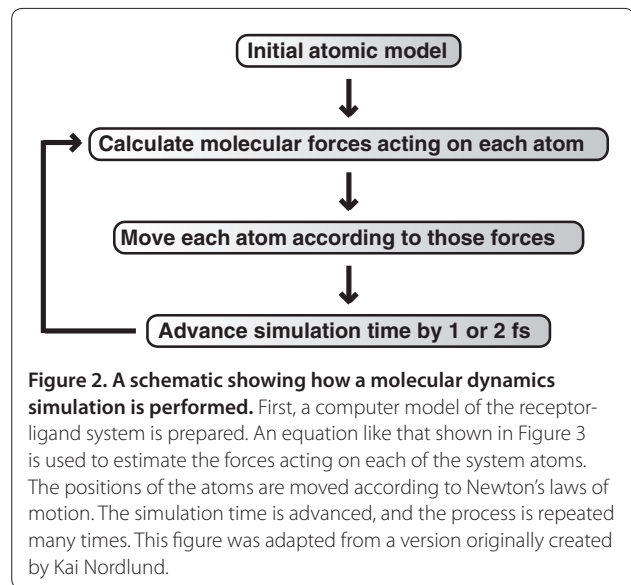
Initial atomic model

Calculate molecular forces acting on each atom

Move each atom according to those forces

Advance simulation time by 1 or 2 fs

**Figure 2. A schematic showing how a molecular dynamics simulation is performed.** First, a computer model of the receptor-ligand system is prepared. An equation like that shown in Figure 3 is used to estimate the forces acting on each of the system atoms. The positions of the atoms are moved according to Newton's laws of motion. The simulation time is advanced, and the process is repeated many times. This figure was adapted from a version originally created by Kai Nordlund.